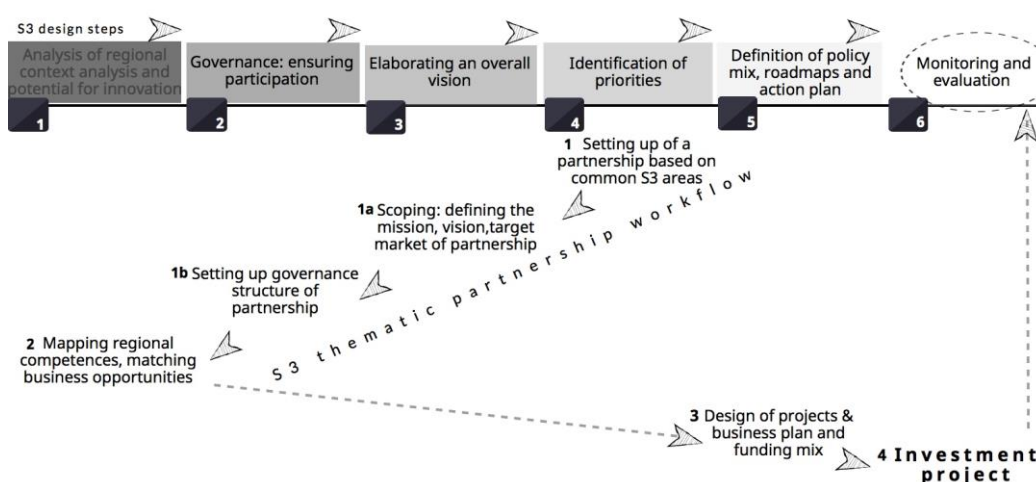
S3 design steps

Analysis of regional context analysis and potential for innovation

1

Governance: ensuring participation

2

Elaborating an overall vision

3

Identification of priorities

4

Definition of policy mix, roadmaps and action plan

5

Monitoring and evaluation

6

1 Setting up of a partnership based on common S3 areas

1a Scoping: defining the mission, vision,target market of partnership

1b Setting up governance structure of partnership

2 Mapping regional competences, matching business opportunities

S3 thematic partnership workflow

3 Design of projects & business plan and funding mix

4 Investment project